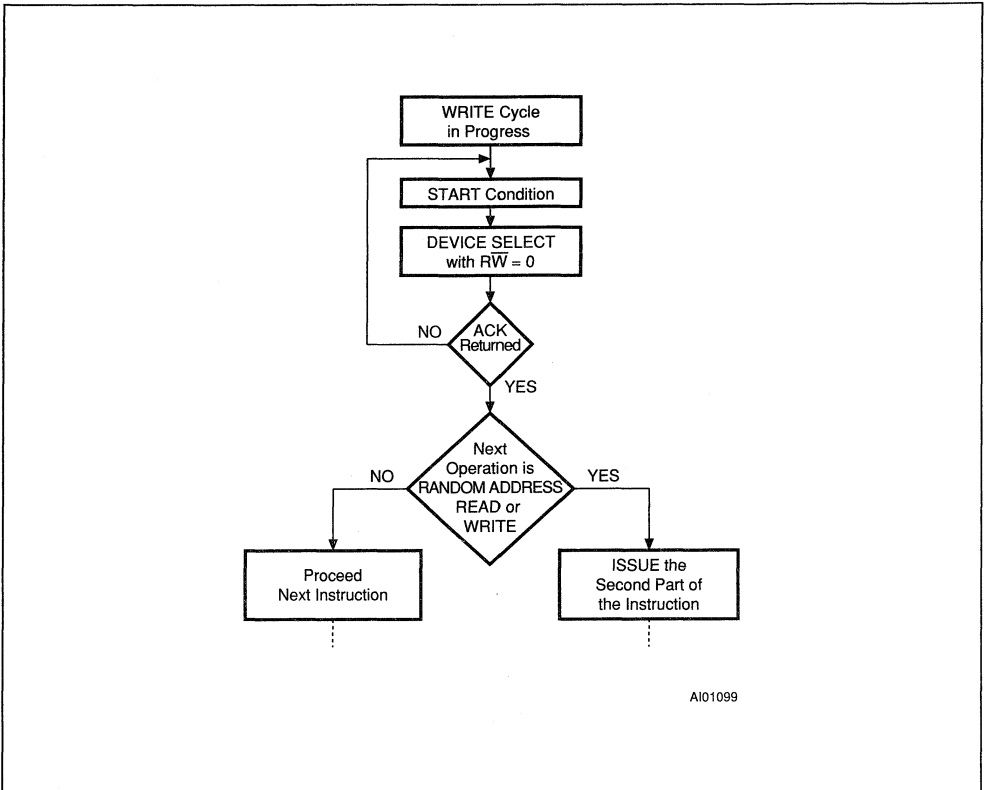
WRITE Cycle in Progress

START Condition

DEVICE SELECT with $R\overline{W} = 0$

NO

ACK Returned

YES

Next Operation is RANDOM ADDRESS READ or WRITE

NO

YES

Proceed Next Instruction

ISSUE the Second Part of the Instruction

AI01099